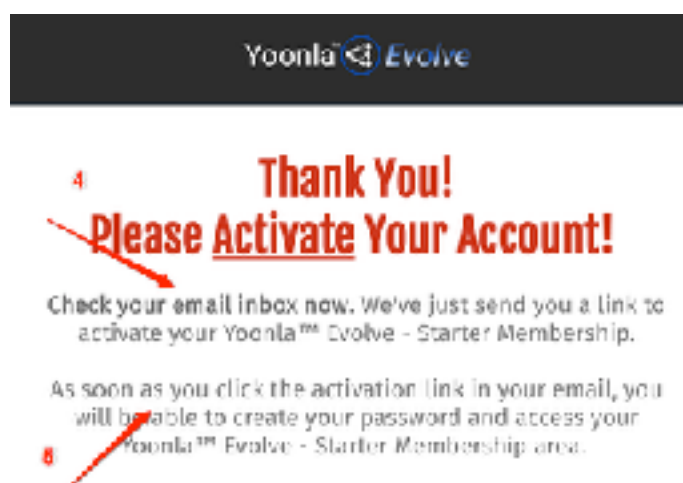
Yoonla Evolve

4

Thank You!
Please Activate Your Account!

Check your email inbox now. We've just send you a link to activate your Yoonla™ Evolve - Starter Membership.

As soon as you click the activation link in your email, you will be able to create your password and access your Yoonla™ Evolve - Starter Membership area.

8